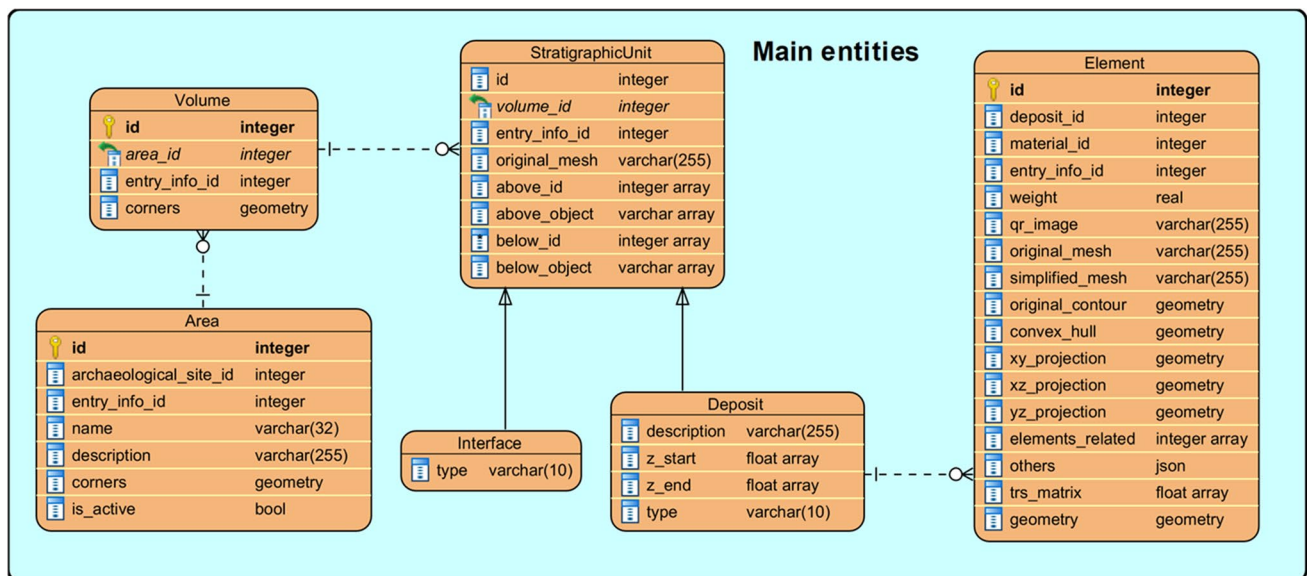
Main entities

Volume

| | |
|---|---|
| id | integer |
| area_id | integer |
| entry_info_id | integer |
| corners | geometry |

StratigraphicUnit

| | |
|---|---|
| id | integer |
| volume_id | integer |
| entry_info_id | integer |
| original_mesh | varchar(255) |
| above_id | integer array |
| above_object | varchar array |
| below_id | integer array |
| below_object | varchar array |

Element

| | |
|---|---|
| id | integer |
| deposit_id | integer |
| material_id | integer |
| entry_info_id | integer |
| weight | real |
| qr_image | varchar(255) |
| original_mesh | varchar(255) |
| simplified_mesh | varchar(255) |
| original_contour | geometry |
| convex_hull | geometry |
| xy_projection | geometry |
| xz_projection | geometry |
| yz_projection | geometry |
| elements_related | integer array |
| others | json |
| trs_matrix | float array |
| geometry | geometry |

Area

| | |
|---|---|
| id | integer |
| archaeological_site_id | integer |
| entry_info_id | integer |
| name | varchar(32) |
| description | varchar(255) |
| corners | geometry |
| is_active | bool |

Interface

| | |
|---|---|
| type | varchar(10) |

Deposit

| | |
|---|---|
| description | varchar(255) |
| z_start | float array |
| z_end | float array |
| type | varchar(10) |